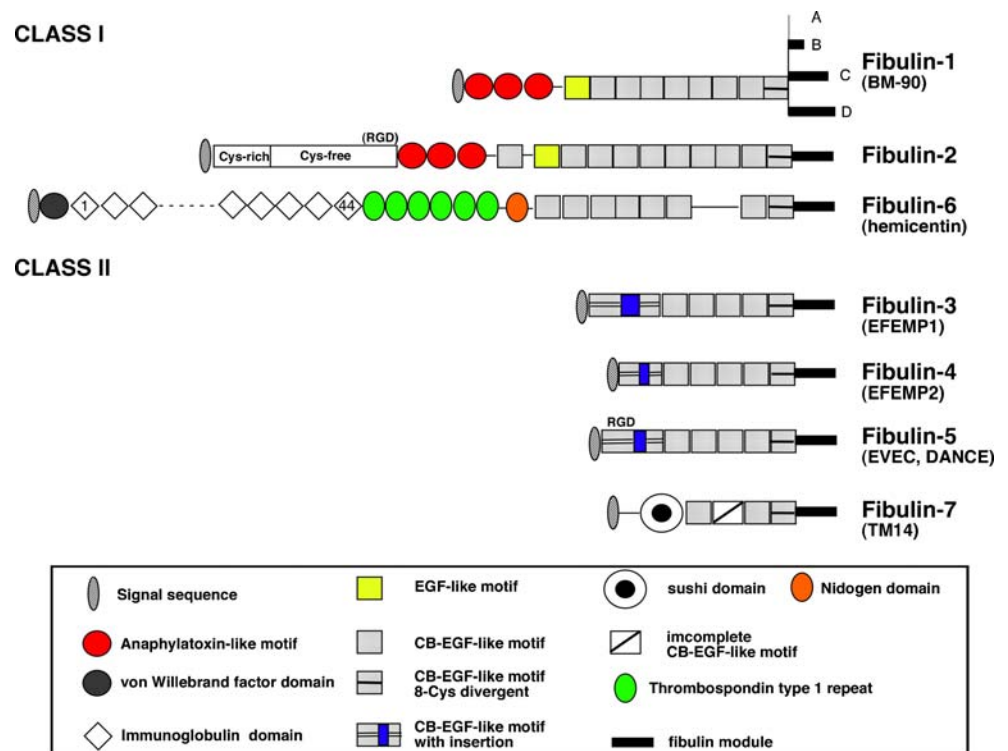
CLASS I

A
B
C
D

Fibulin-1
(BM-90)

Cys-rich
Cys-free
(RGD)

Fibulin-2

1
44

Fibulin-6
(hemicentin)

CLASS II

Fibulin-3
(EFEMP1)

Fibulin-4
(EFEMP2)

RGD

Fibulin-5
(EVEC, DANCE)

Fibulin-7
(TM14)

Signal sequence
EGF-like motif
sushi domain
Nidogen domain
Anaphylatoxin-like motif
CB-EGF-like motif
imcomplete CB-EGF-like motif
von Willebrand factor domain
CB-EGF-like motif 8-Cys divergent
Thrombospondin type 1 repeat
Immunoglobulin domain
CB-EGF-like motif with insertion
fibulin module